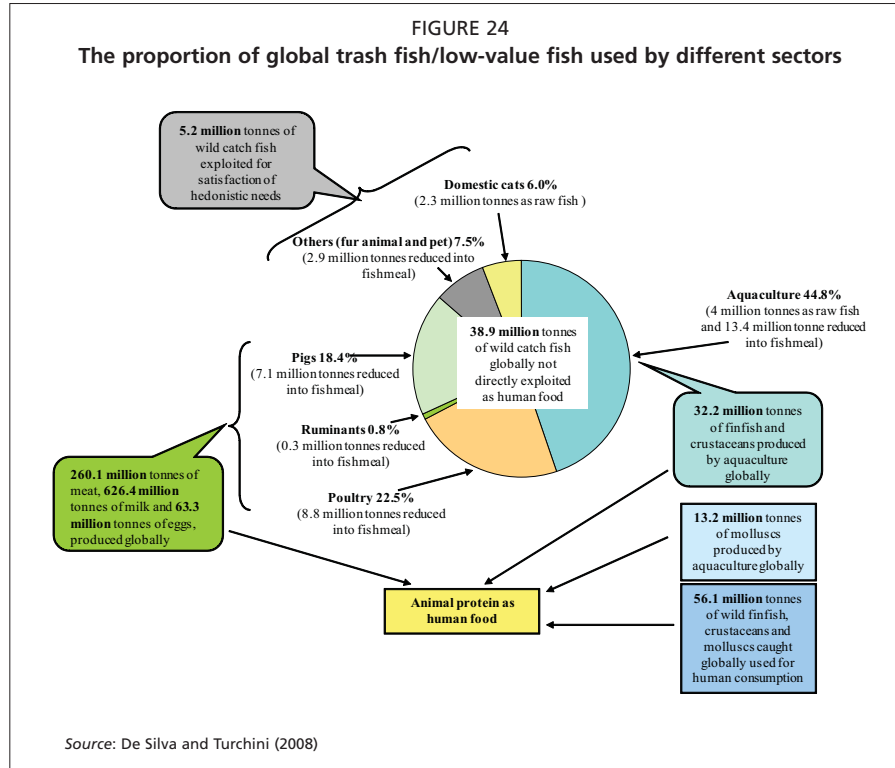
FIGURE 24
The proportion of global trash fish/low-value fish used by different sectors

5.2 million tonnes of wild catch fish exploited for satisfaction of hedonistic needs

Domestic cats 6.0%
(2.3 million tonnes as raw fish )

Others (fur animal and pet) 7.5%
(2.9 million tonnes reduced into fishmeal)

Aquaculture 44.8%
(4 million tonnes as raw fish and 13.4 million tonne reduced into fishmeal)

38.9 million tonnes of wild catch fish globally not directly exploited as human food

Pigs 18.4%
(7.1 million tonnes reduced into fishmeal)

Ruminants 0.8%
(0.3 million tonnes reduced into fishmeal)

Poultry 22.5%
(8.8 million tonnes reduced into fishmeal)

32.2 million tonnes of finfish and crustaceans produced by aquaculture globally

260.1 million tonnes of meat, 626.4 million tonnes of milk and 63.3 million tonnes of eggs, produced globally

13.2 million tonnes of molluscs produced by aquaculture globally

Animal protein as human food

56.1 million tonnes of wild finfish, crustaceans and molluscs caught globally used for human consumption

Source: De Silva and Turchini (2008)